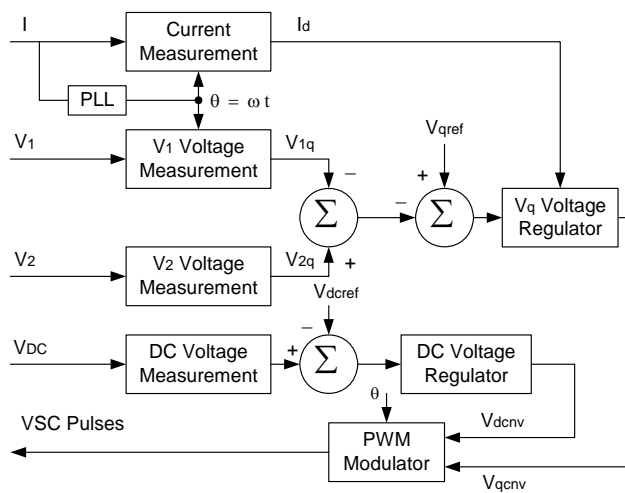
I

Current Measurement

$I_d$

PLL

$\theta = \omega t$

$V_1$

$V_1$ Voltage Measurement

$V_{1q}$

$-$

$V_{qref}$

$+$

$\Sigma$

$-$

$\Sigma$

$V_q$ Voltage Regulator

$V_2$

$V_2$ Voltage Measurement

$V_{2q}$

$+$

$V_{dcref}$

$-$

$V_{DC}$

DC Voltage Measurement

$+$

$\Sigma$

DC Voltage Regulator

$\theta$

VSC Pulses

PWM Modulator

$V_{dcnv}$

$V_{qcnv}$